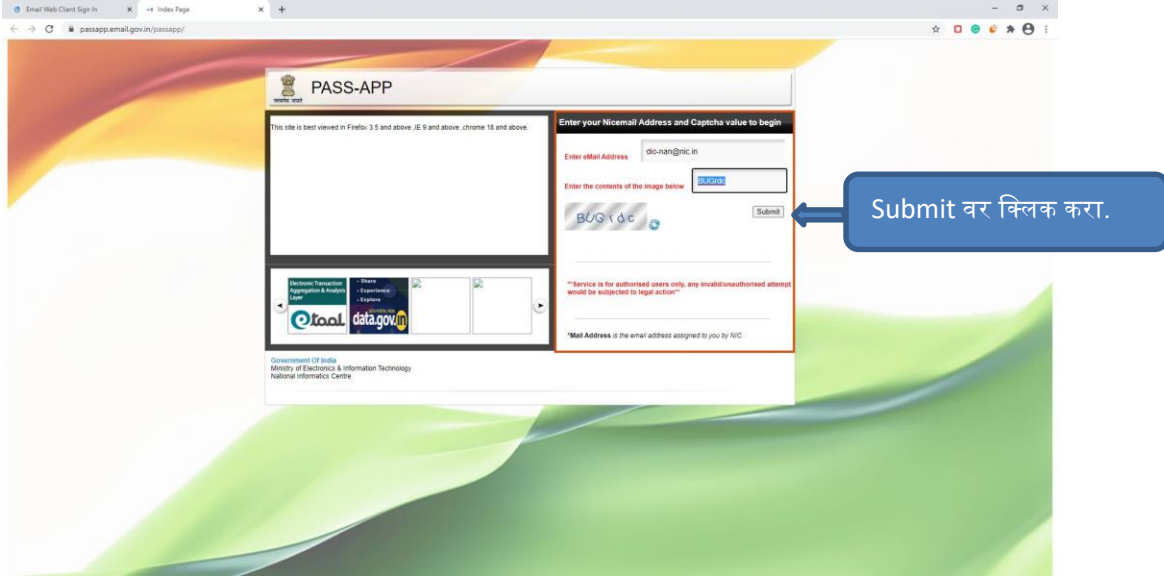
Email Web Client Sign In × Index Page × +

passapp.email.gov.in/passapp/

सत्यमेव जयते

PASS-APP

This site is best viewed in Firefox 3.5 and above ,IE 9 and above ,chrome 18 and above.

Enter your Nicemail Address and Captcha value to begin

Enter eMail Address dio-nan@nic.in

Enter the contents of the image below BUGrdc

BUGrdc

Submit

Submit वर क्लिक करा.

Electronic Transaction Aggregation & Analysis Layer

etaal

• Share • Experience • Explore

data.gov.in

**Service is for authorised users only, any invalid/unauthorised attempt would be subjected to legal action**

*Mail Address is the email address assigned to you by NIC.

Government Of India
Ministry of Electronics & Information Technology
National Informatics Centre